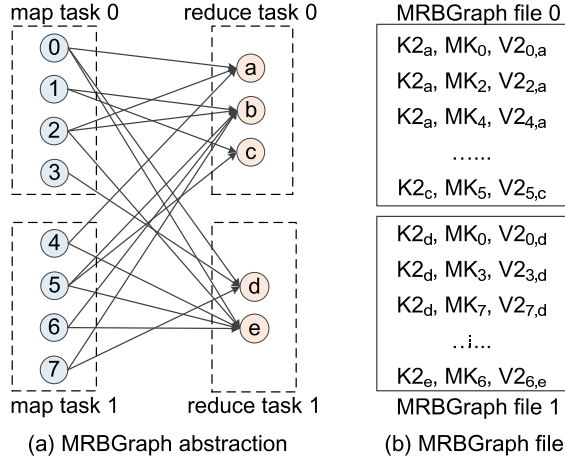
map task 0

reduce task 0

MRBGraph file 0

0
1
2
3

a
b
c

$K2_a$, $MK_0$, $V2_{0,a}$

$K2_a$, $MK_2$, $V2_{2,a}$

$K2_a$, $MK_4$, $V2_{4,a}$

……

$K2_c$, $MK_5$, $V2_{5,c}$

4
5
6
7

d
e

$K2_d$, $MK_0$, $V2_{0,d}$

$K2_d$, $MK_3$, $V2_{3,d}$

$K2_d$, $MK_7$, $V2_{7,d}$

…i…

$K2_e$, $MK_6$, $V2_{6,e}$

map task 1

reduce task 1

MRBGraph file 1

(a) MRBGraph abstraction

(b) MRBGraph file